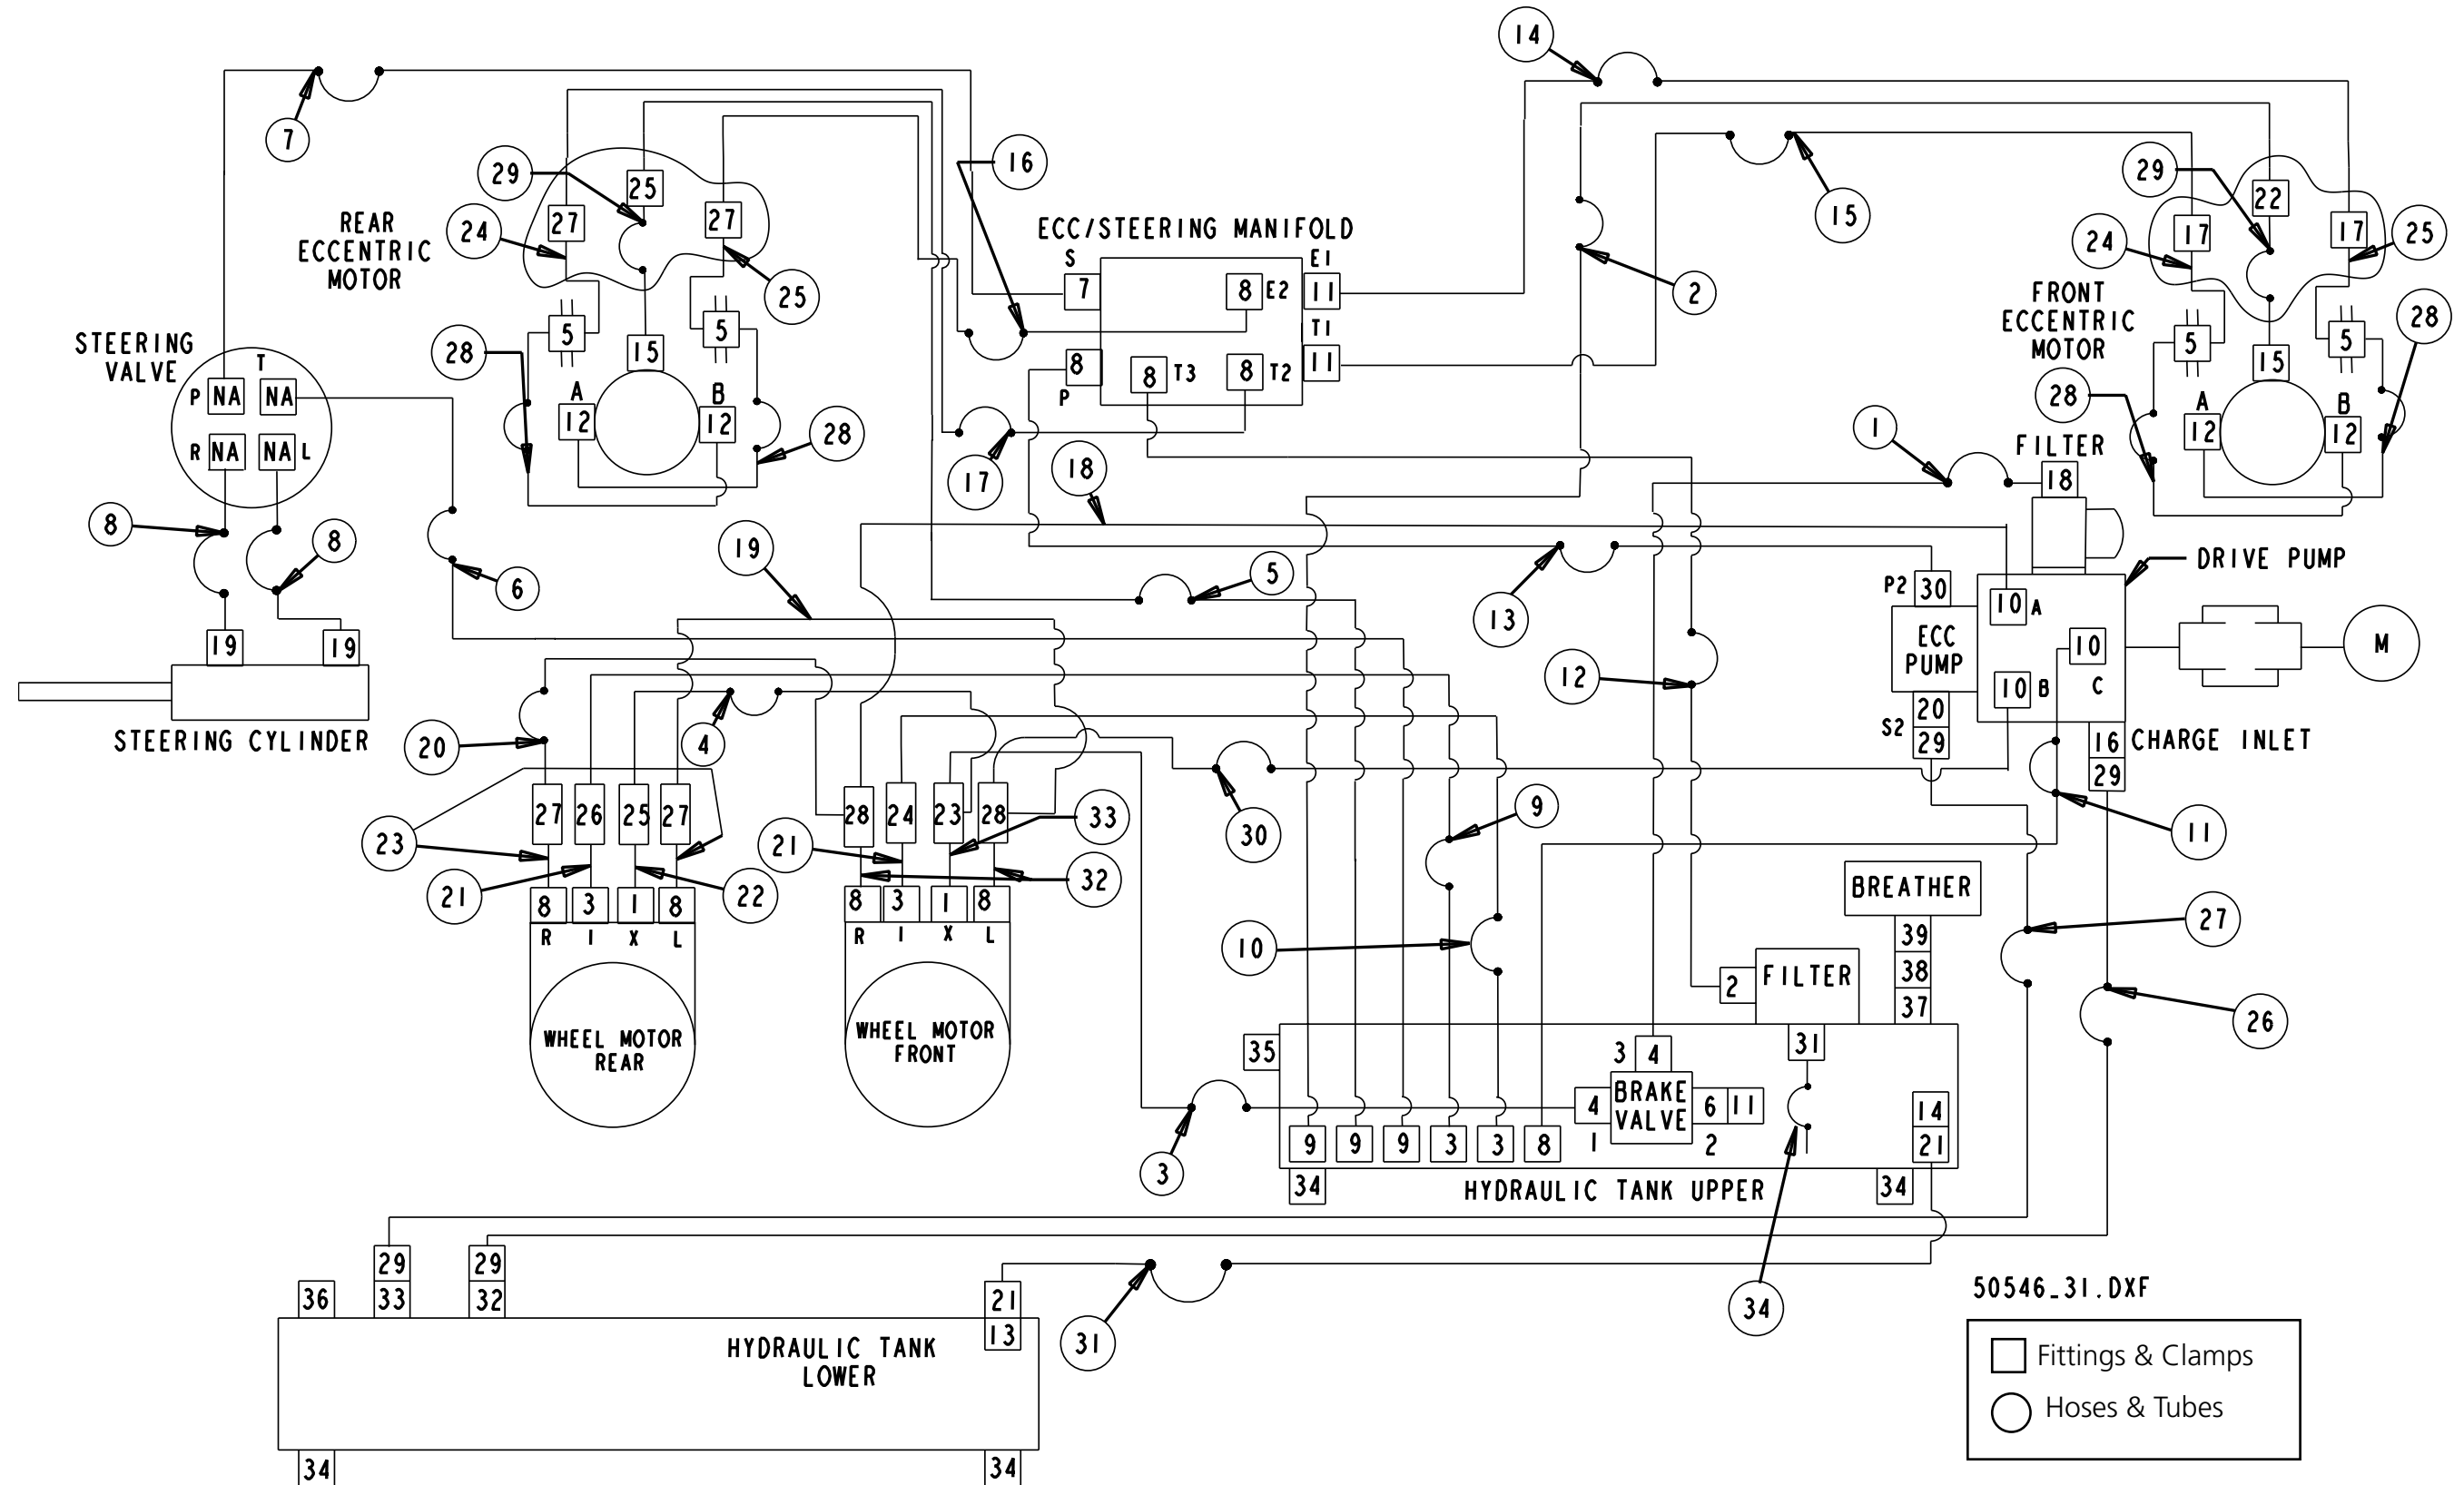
14
7
16
29
25
27
REAR ECCENTRIC MOTOR
24
27
25
ECC/STEERING MANIFOLD
S
7
8 E2
E1 11
T1 11
8
P
8 T3
8 T2
15
2
29
22
24
17
17
25
FRONT ECCENTRIC MOTOR
5
15
5
28
28
STEERING VALVE
T
P NA
NA
R NA
NA L
28
5
15
5
A 12
B 12
28
1
FILTER
18
17
18
8
8
6
19
5
13
DRIVE PUMP
P2 30
10 A
ECC PUMP
10
C
M
19
19
STEERING CYLINDER
4
12
10 B
20
S2 29
16 CHARGE INLET
29
20
23
27
26
25
27
28
24
23
28
33
30
9
11
21
21
22
8 3 1 8
R I X L
32
8 3 1 8
R I X L
WHEEL MOTOR REAR
WHEEL MOTOR FRONT
10
BREATHER
39
38
37
27
2 FILTER
26
35
3 4
BRAKE VALVE
4
1
6 11
2
31
14
21
9 9 9 3 3 8
3
34
HYDRAULIC TANK UPPER
34
34
29
33
29
32
36
21
13
31
HYDRAULIC TANK LOWER
34
34
50546_31.DXF
Fittings & Clamps
Hoses & Tubes